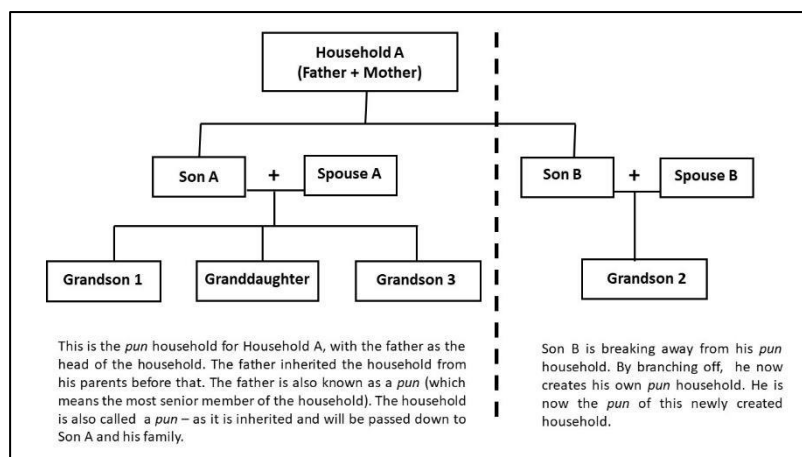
Household A
(Father + Mother)

Son A + Spouse A

Son B + Spouse B

Grandson 1

Granddaughter

Grandson 3

Grandson 2

This is the *pun* household for Household A, with the father as the head of the household. The father inherited the household from his parents before that. The father is also known as a *pun* (which means the most senior member of the household). The household is also called a *pun* – as it is inherited and will be passed down to Son A and his family.

Son B is breaking away from his *pun* household. By branching off, he now creates his own *pun* household. He is now the *pun* of this newly created household.